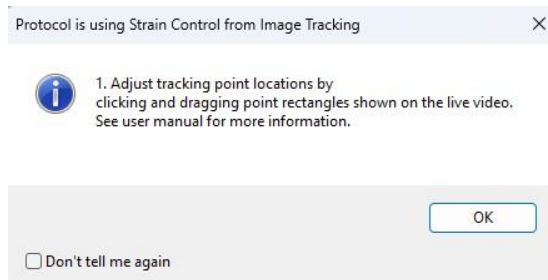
Protocol is using Strain Control from Image Tracking

×

1. Adjust tracking point locations by clicking and dragging point rectangles shown on the live video. See user manual for more information.

OK

Don't tell me again